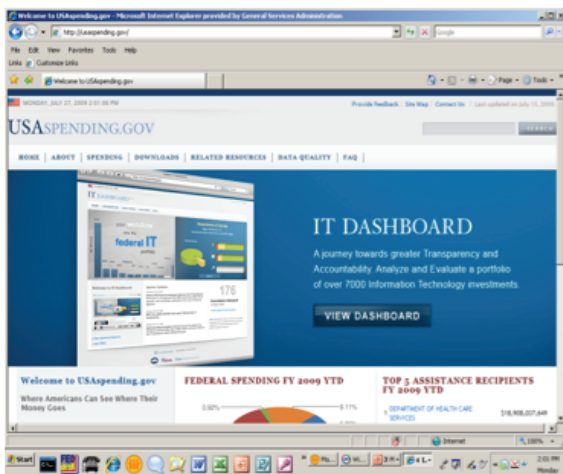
Welcome to USAspending.gov - Microsoft Internet Explorer provided by General Services Administration

http://usaspending.gov/

Google

File Edit View Favorites Tools Help

Links Customize Links

Welcome to USAspending.gov

Page Tools

MONDAY, JULY 27, 2009 2:01:06 PM

Provide Feedback | Site Map | Contact Us | Last updated on July 15, 2009

USASPENDING.GOV

SEARCH

HOME | ABOUT | SPENDING | DOWNLOADS | RELATED RESOURCES | DATA QUALITY | FAQ

federal IT

176

IT DASHBOARD

A journey towards greater Transparency and Accountability. Analyze and Evaluate a portfolio of over 7000 Information Technology investments.

VIEW DASHBOARD

Welcome to USAspending.gov

Where Americans Can See Where Their Money Goes

FEDERAL SPENDING FY 2009 YTD

0.02%

6.11%

TOP 5 ASSISTANCE RECIPIENTS FY 2009 YTD

1 DEPARTMENT OF HEALTH CARE SERVICES

$18,908,007,649

Internet

100%

Start

2:01 PM

Monday